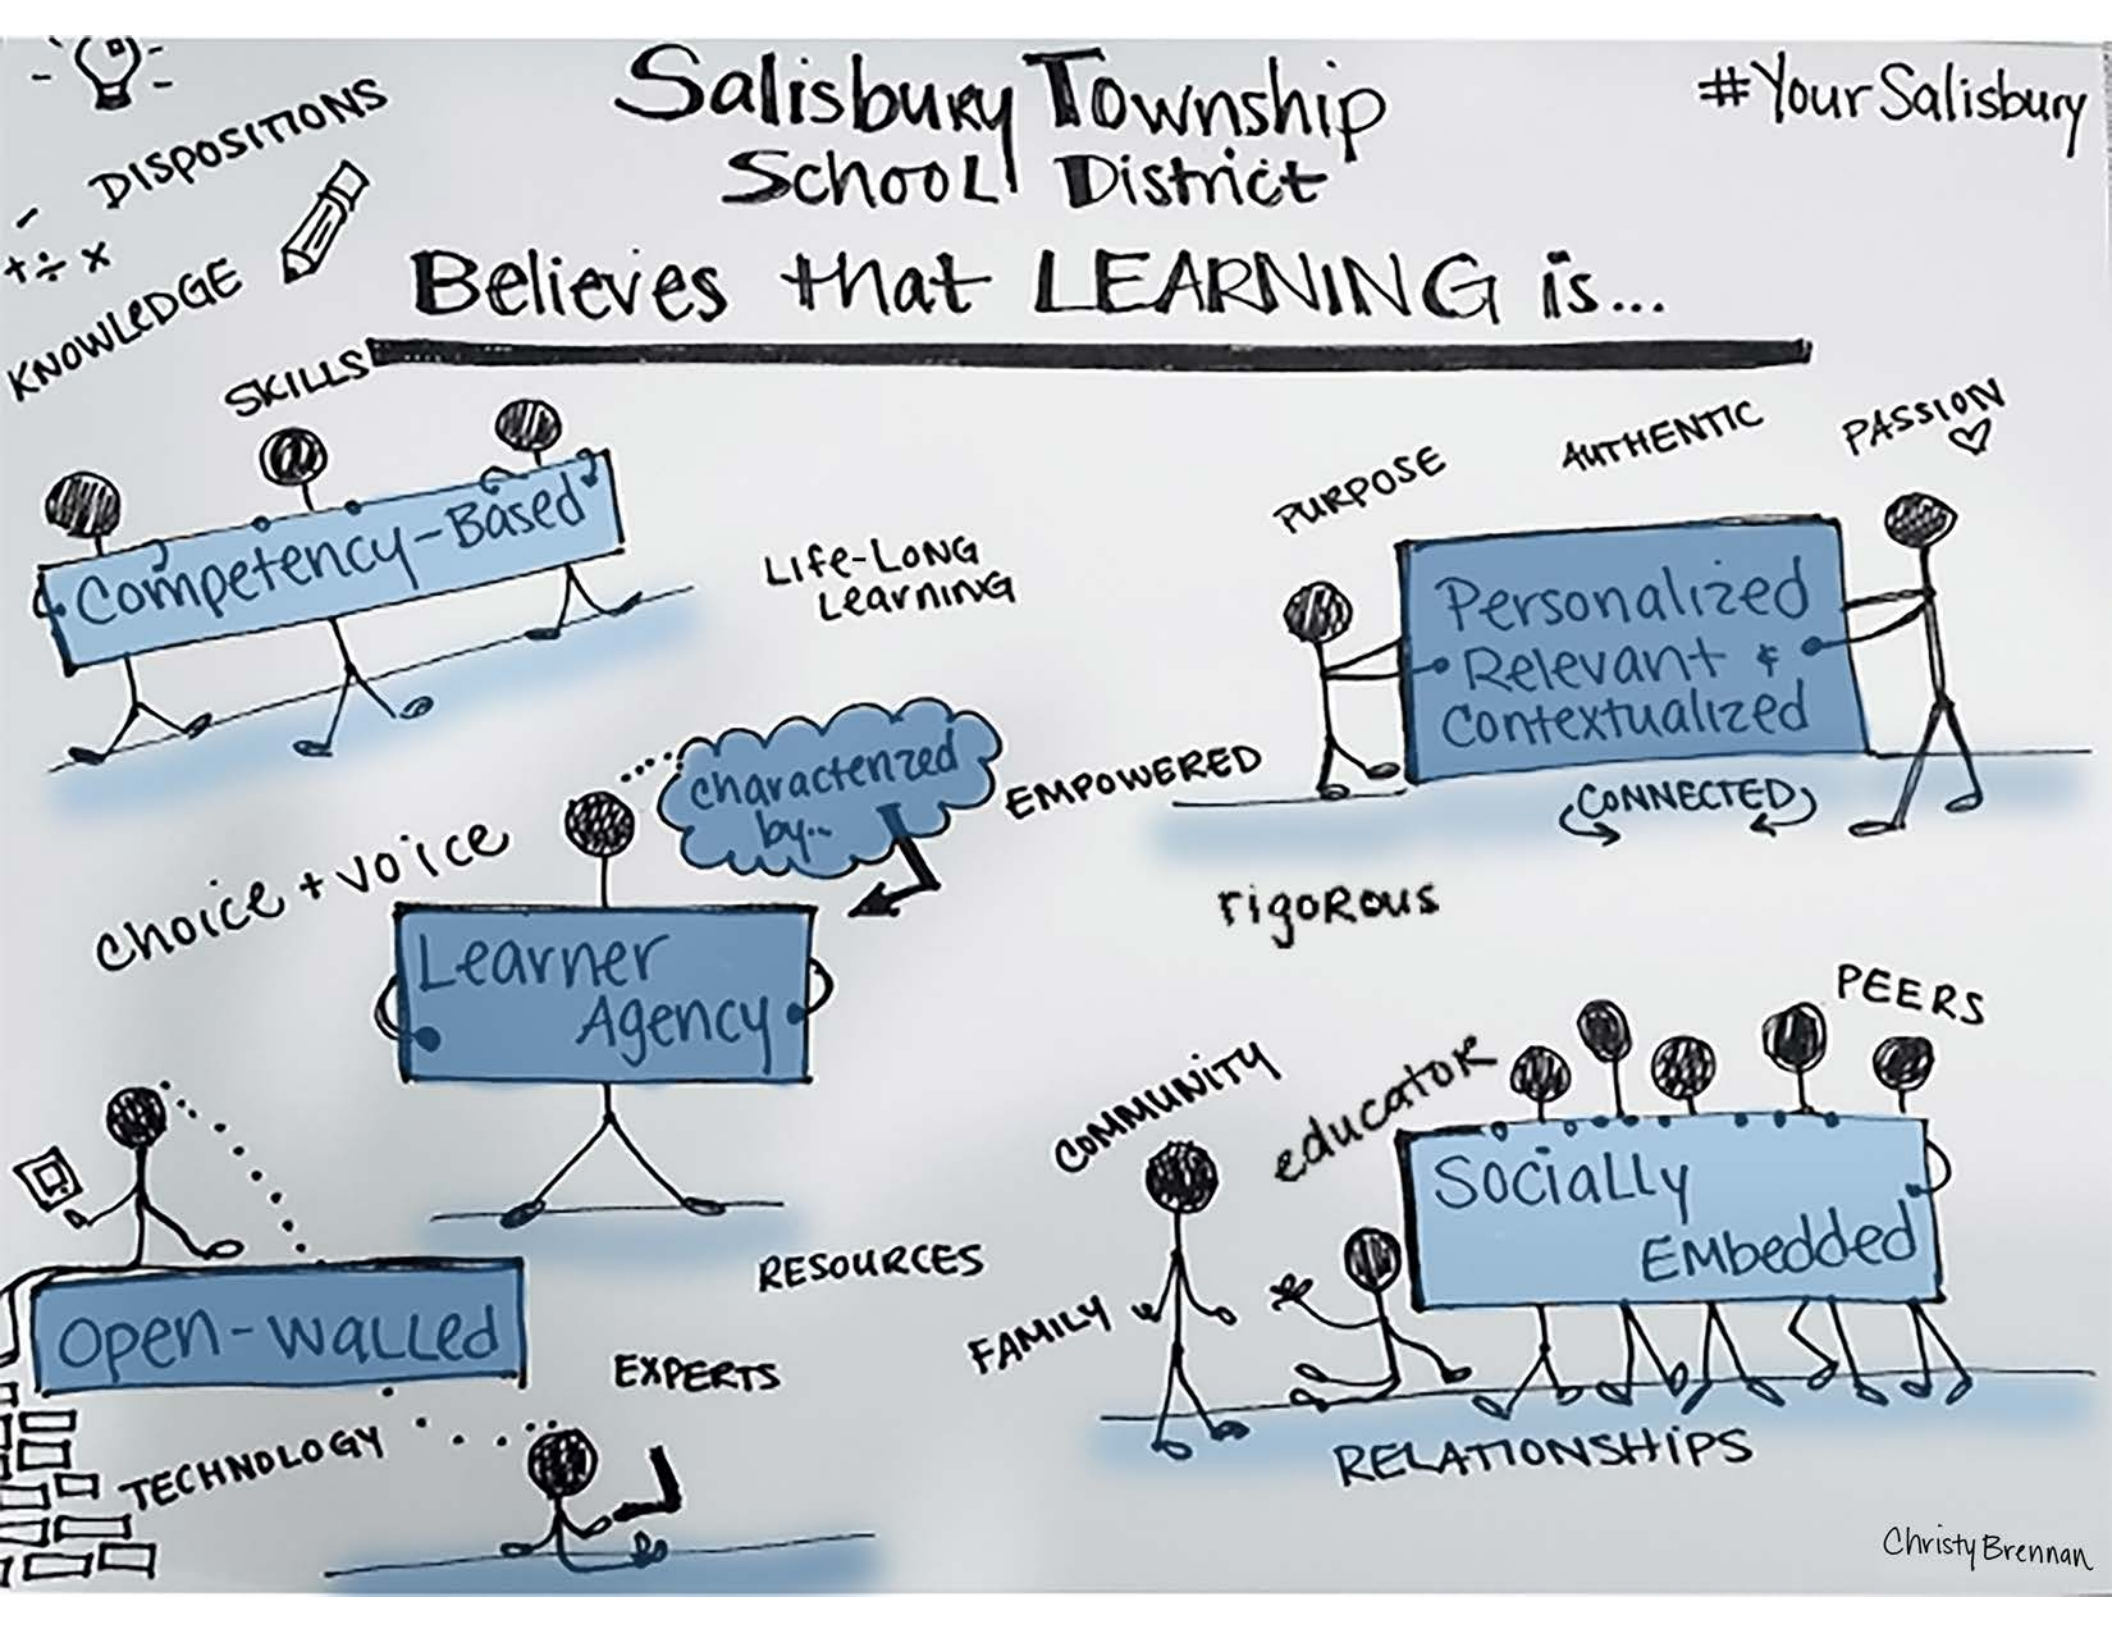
Salisbury Township School District

#YourSalisbury

Believes that LEARNING is...

DISPOSITIONS

KNOWLEDGE

SKILLS

Competency-Based

Life-Long Learning

PURPOSE

AUTHENTIC

PASSION

Personalized Relevant & Contextualized

EMPOWERED

CONNECTED

characterized by...

choice + voice

Learner Agency

rigorous

PEERS

COMMUNITY

educator

Socially Embedded

FAMILY

RELATIONSHIPS

RESOURCES

Open-Walled

EXPERTS

TECHNOLOGY

Christy Brennan